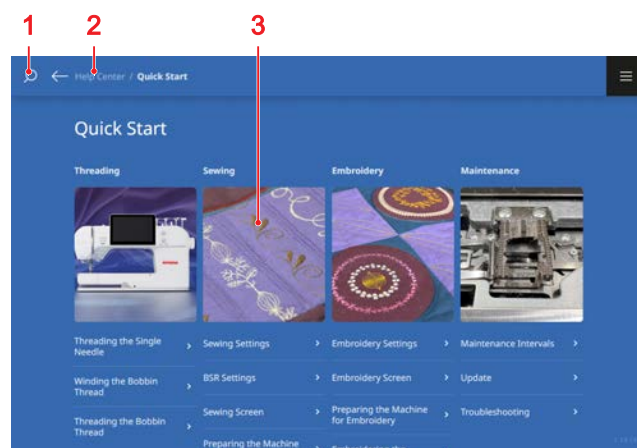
1 2 3

Help Center / Quick Start

Quick Start

Threading

Threading the Single Needle

Winding the Bobbin Thread

Threading the Bobbin Thread

Sewing

Sewing Settings

BSR Settings

Sewing Screen

Preparing the Machine

Embroidery

Embroidery Settings

Embroidery Screen

Preparing the Machine for Embroidery

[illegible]

Maintenance

Maintenance Intervals

Update

Troubleshooting